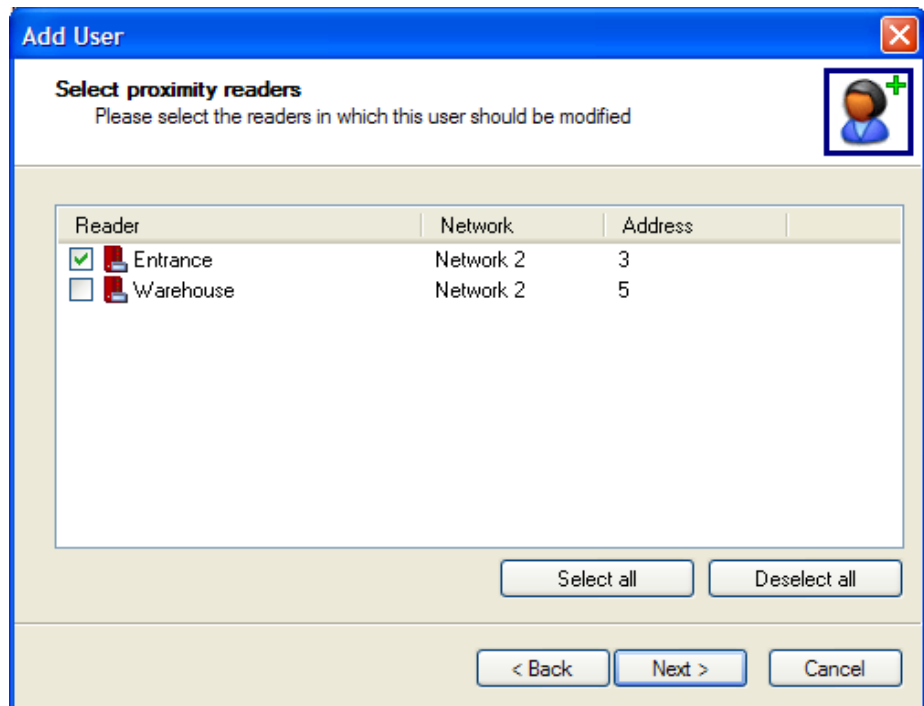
Add User

Select proximity readers
Please select the readers in which this user should be modified

| Reader | Network | Address |
|---|---|---|
| Entrance | Network 2 | 3 |
| Warehouse | Network 2 | 5 |

Select all
Deselect all

< Back
Next >
Cancel